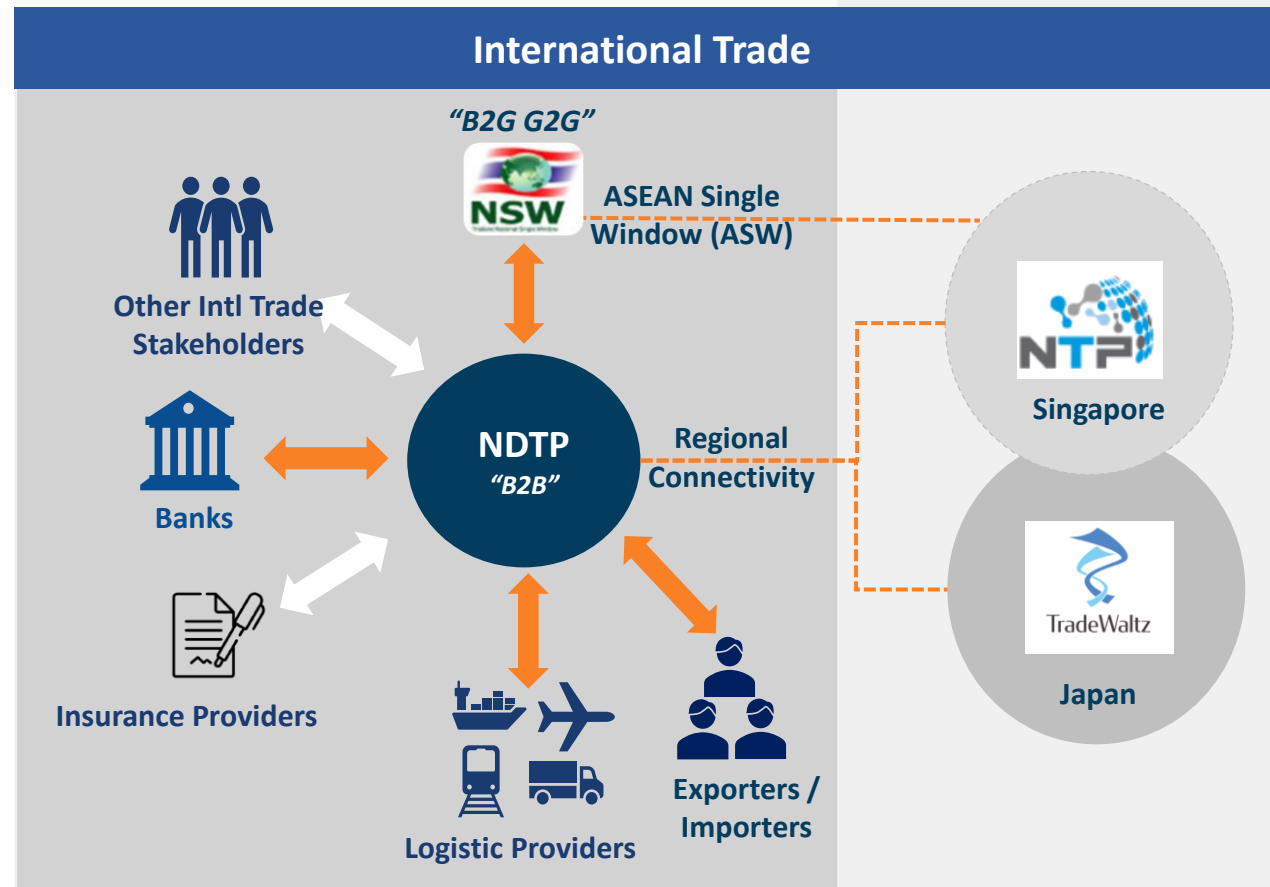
International Trade

"B2G G2G"

NSW

ASEAN Single Window (ASW)

Other Intl Trade Stakeholders

Banks

Insurance Providers

NDTP
"B2B"

Regional Connectivity

Logistic Providers

Exporters / Importers

NTP

Singapore

TradeWaltz

Japan